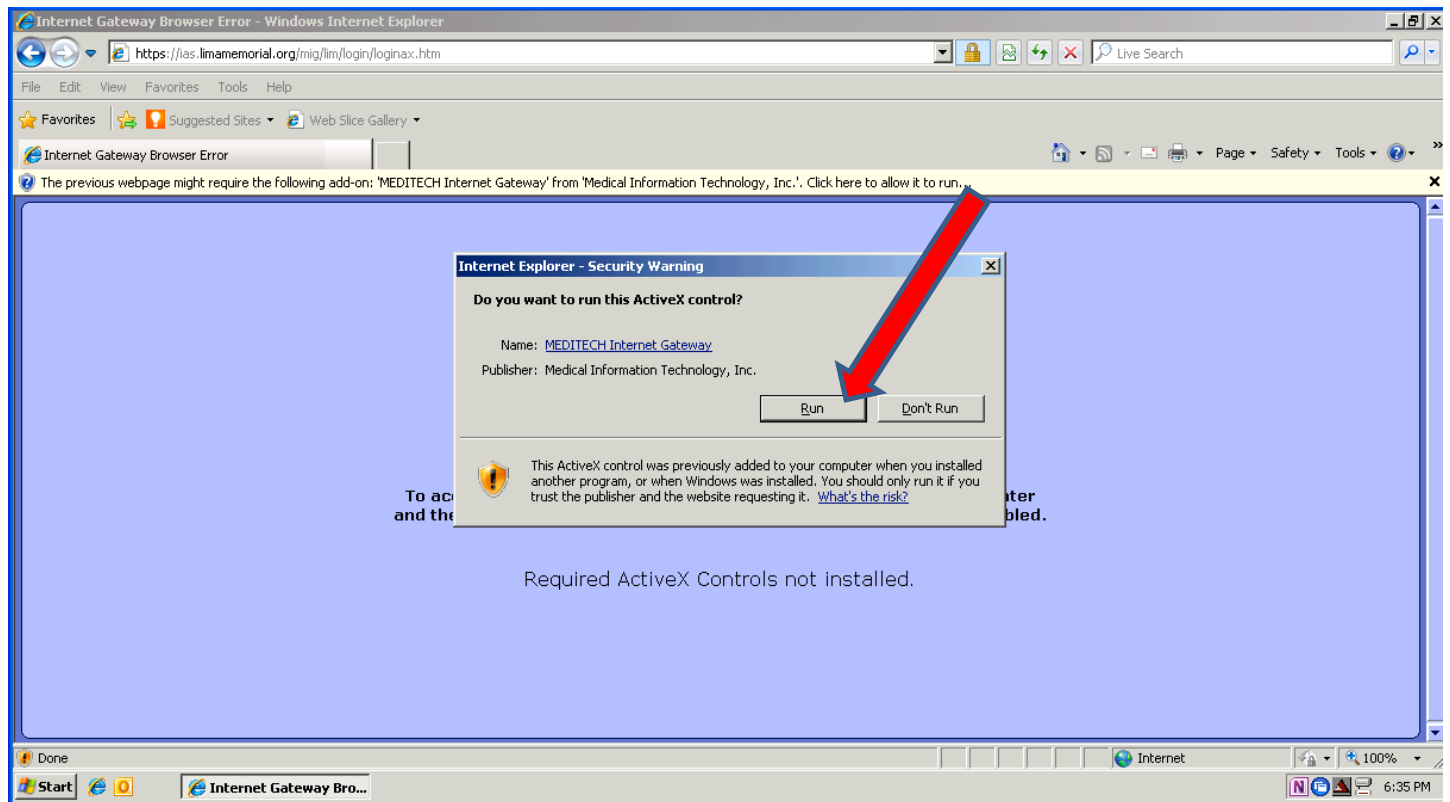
Internet Gateway Browser Error - Windows Internet Explorer

https://ias.limamemorial.org/mig/lim/login/loginax.htm

Live Search

File Edit View Favorites Tools Help

Favorites Suggested Sites Web Slice Gallery

Internet Gateway Browser Error

Page Safety Tools

The previous webpage might require the following add-on: 'MEDITECH Internet Gateway' from 'Medical Information Technology, Inc.'. Click here to allow it to run...

Internet Explorer - Security Warning

Do you want to run this ActiveX control?

Name: MEDITECH Internet Gateway

Publisher: Medical Information Technology, Inc.

Run Don't Run

This ActiveX control was previously added to your computer when you installed another program, or when Windows was installed. You should only run it if you trust the publisher and the website requesting it. What's the risk?

To ac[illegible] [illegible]nter and the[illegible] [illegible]bled.

Required ActiveX Controls not installed.

Done

Internet

100%

Start

Internet Gateway Bro...

6:35 PM